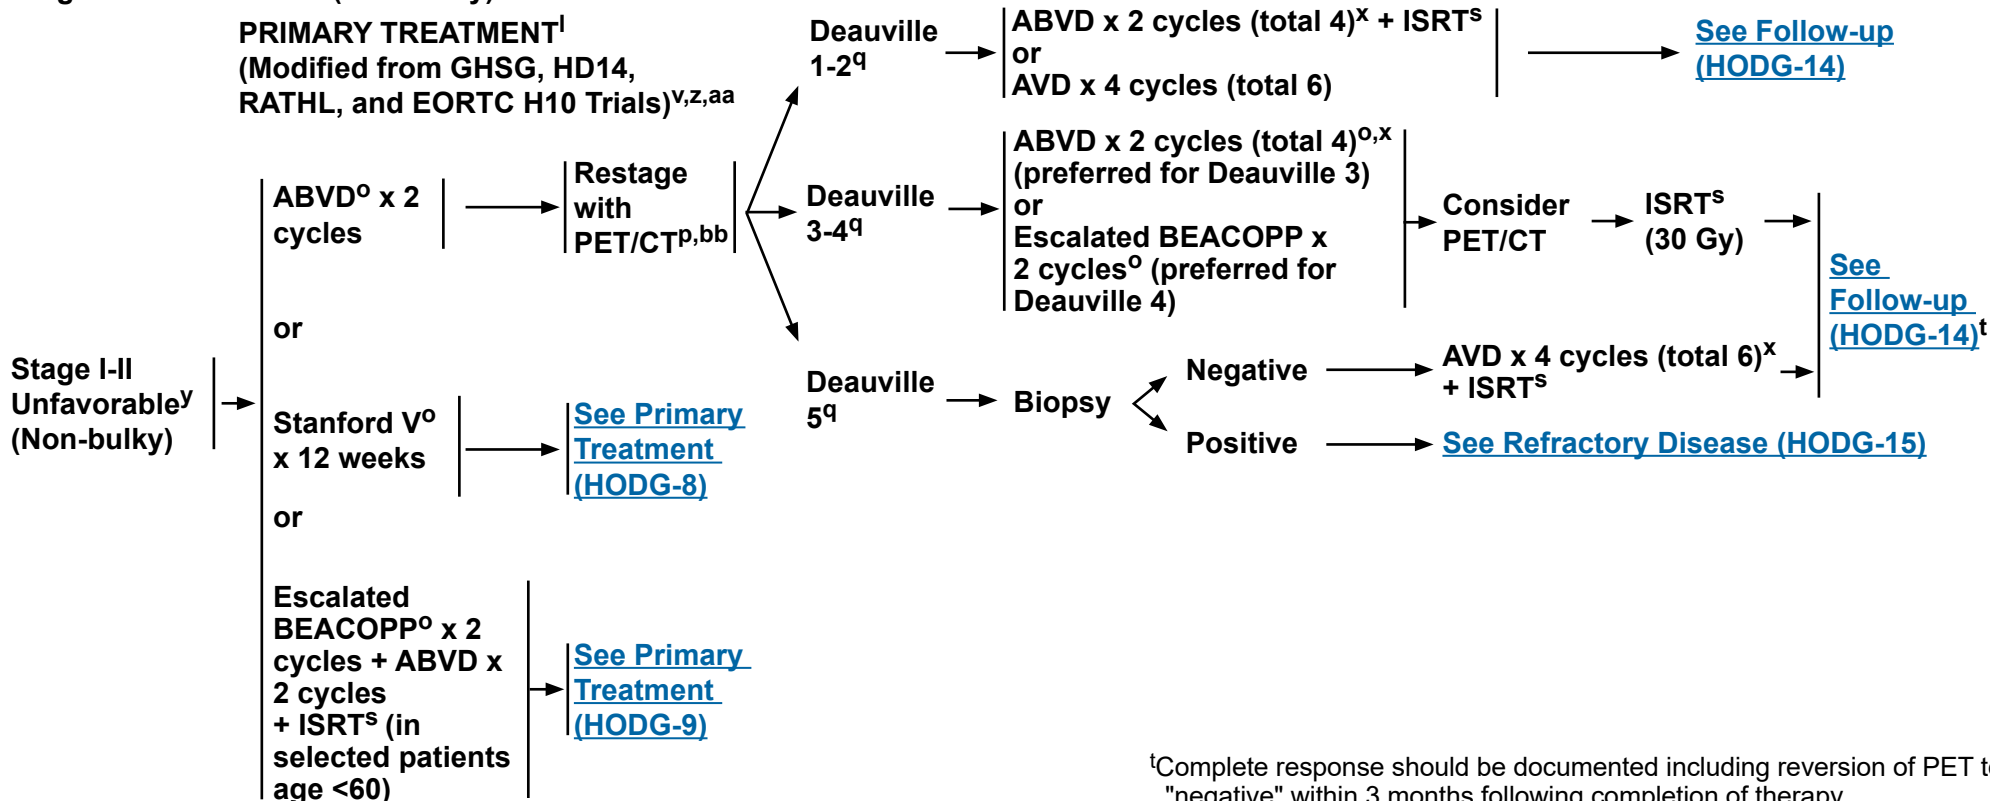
PRIMARY TREATMENT$^{l}$
(Modified from GHSG, HD14, RATHL, and EORTC H10 Trials)$^{v,z,aa}$

Stage I-II Unfavorable$^{y}$ (Non-bulky)

ABVD$^{o}$ x 2 cycles

Restage with PET/CT$^{p,bb}$

Deauville 1-2$^{q}$

ABVD x 2 cycles (total 4)$^{x}$ + ISRT$^{s}$
or
AVD x 4 cycles (total 6)

See Follow-up (HODG-14)

Deauville 3-4$^{q}$

ABVD x 2 cycles (total 4)$^{o,x}$ (preferred for Deauville 3)
or
Escalated BEACOPP x 2 cycles$^{o}$ (preferred for Deauville 4)

Consider PET/CT

ISRT$^{s}$ (30 Gy)

See Follow-up (HODG-14)$^{t}$

Deauville 5$^{q}$

Biopsy

Negative

AVD x 4 cycles (total 6)$^{x}$ + ISRT$^{s}$

Positive

See Refractory Disease (HODG-15)

or

Stanford V$^{o}$ x 12 weeks

See Primary Treatment (HODG-8)

or

Escalated BEACOPP$^{o}$ x 2 cycles + ABVD x 2 cycles + ISRT$^{s}$ (in selected patients age <60)

See Primary Treatment (HODG-9)

$^{t}$Complete response should be documented including reversion of PET t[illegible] "negative" within 3 months following completion of therapy.